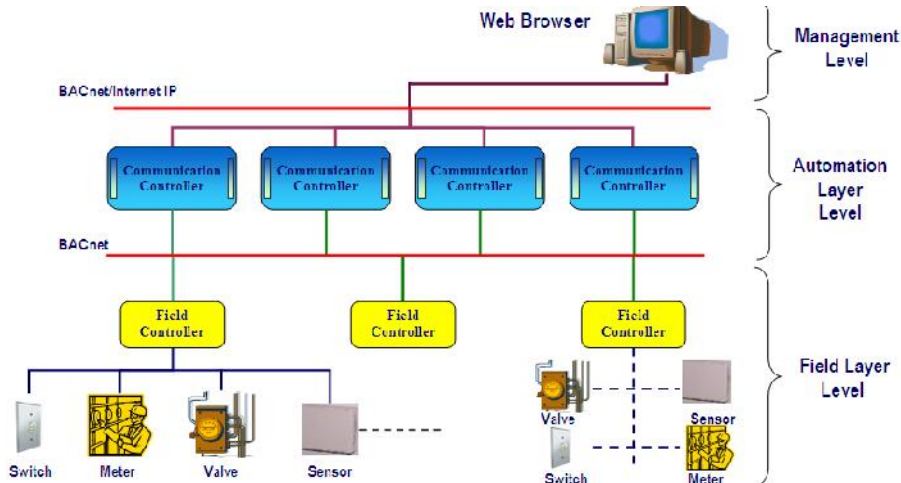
Web Browser

Management Level

BACnet/Internet IP

Communication Controller

Communication Controller

Communication Controller

Communication Controller

Automation Layer Level

BACnet

Field Controller

Field Controller

Field Controller

Field Layer Level

Switch

Meter

Valve

Sensor

Valve

Sensor

Switch

Meter